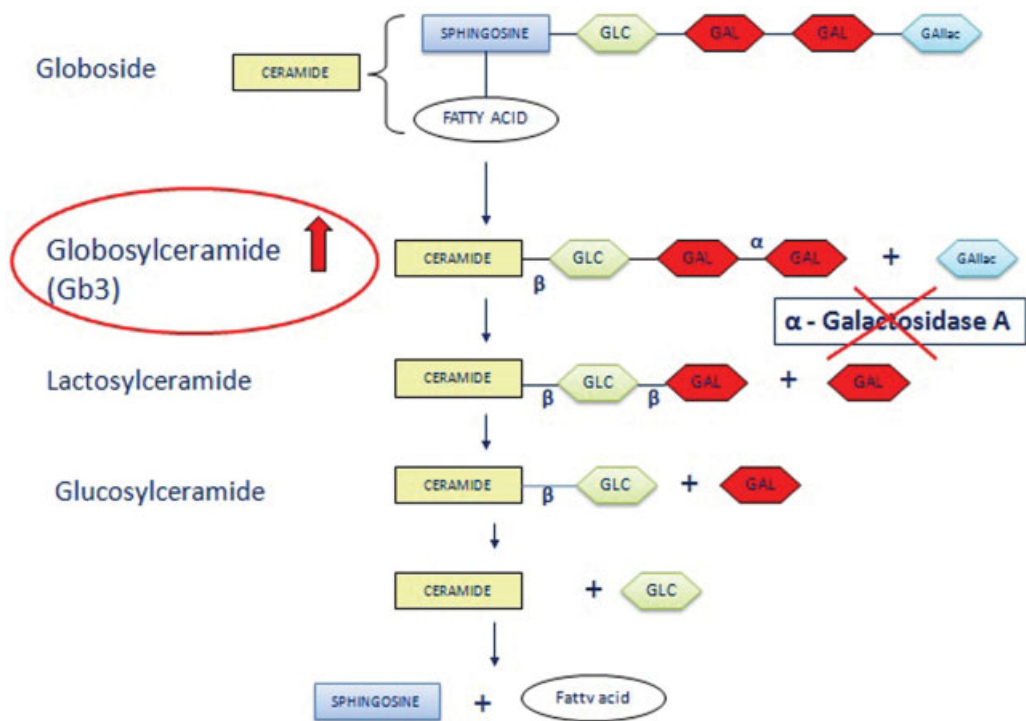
Globoside

CERAMIDE

SPHINGOSINE GLC GAL GAL GAllac

FATTY ACID

Globosylceramide (Gb3)

CERAMIDE β GLC GAL α GAL + GAllac

α - Galactosidase A

Lactosylceramide

CERAMIDE β GLC β GAL + GAL

Glucosylceramide

CERAMIDE β GLC + GAL

CERAMIDE + GLC

SPHINGOSINE + Fattv acid